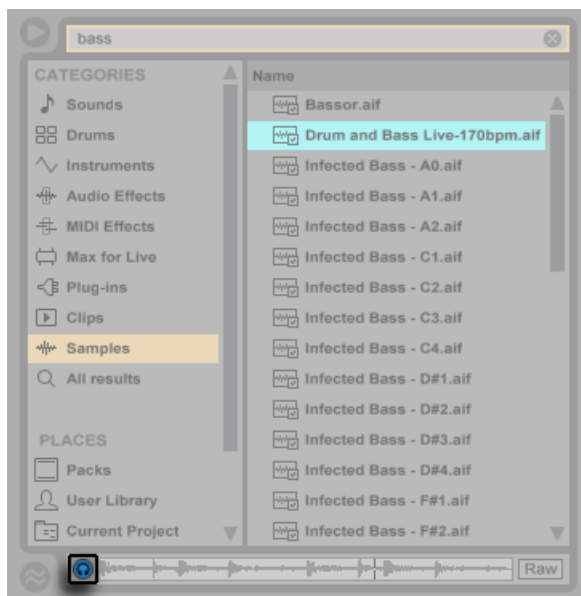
bass

CATEGORIES
Sounds
Drums
Instruments
Audio Effects
MIDI Effects
Max for Live
Plug-ins
Clips
Samples
All results

PLACES
Packs
User Library
Current Project

Name
Bassor.aif
Drum and Bass Live-170bpm.aif
Infected Bass - A0.aif
Infected Bass - A1.aif
Infected Bass - A2.aif
Infected Bass - C1.aif
Infected Bass - C2.aif
Infected Bass - C3.aif
Infected Bass - C4.aif
Infected Bass - D#1.aif
Infected Bass - D#2.aif
Infected Bass - D#3.aif
Infected Bass - D#4.aif
Infected Bass - F#1.aif
Infected Bass - F#2.aif

Raw